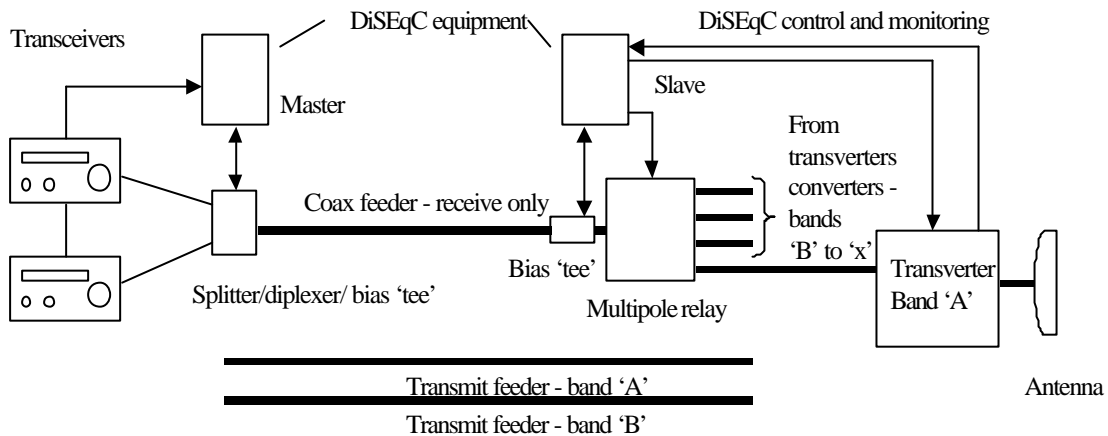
DiSEqC equipment

DiSEqC control and monitoring

Transceivers

Master

Slave

From transverters converters - bands 'B' to 'x'

Coax feeder - receive only

Bias 'tee'

Splitter/diplexer/ bias 'tee'

Multipole relay

Transverter Band 'A'

Transmit feeder - band 'A'

Transmit feeder - band 'B'

Antenna